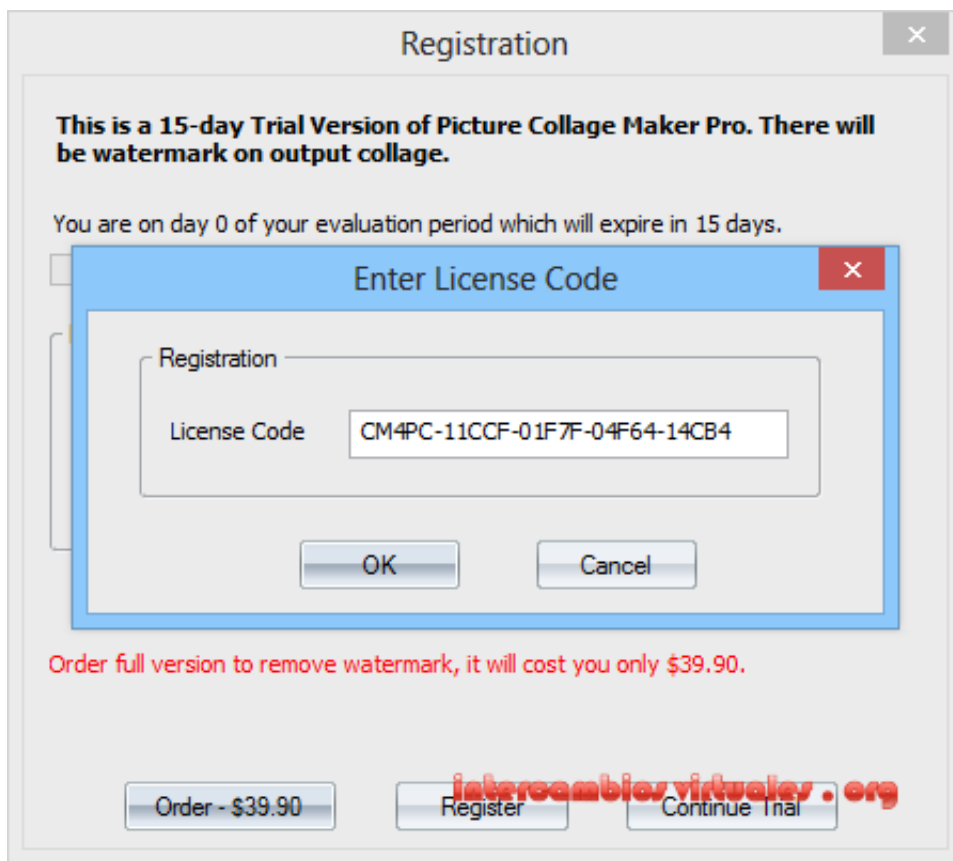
Registration

×

This is a 15-day Trial Version of Picture Collage Maker Pro. There will be watermark on output collage.

You are on day 0 of your evaluation period which will expire in 15 days.

Enter License Code

×

Registration

License Code

CM4PC-11CCF-01F7F-04F64-14CB4

OK

Cancel

Order full version to remove watermark, it will cost you only $39.90.

Order - $39.90

Register

Continue Trial

intercambiosvirtuales.org